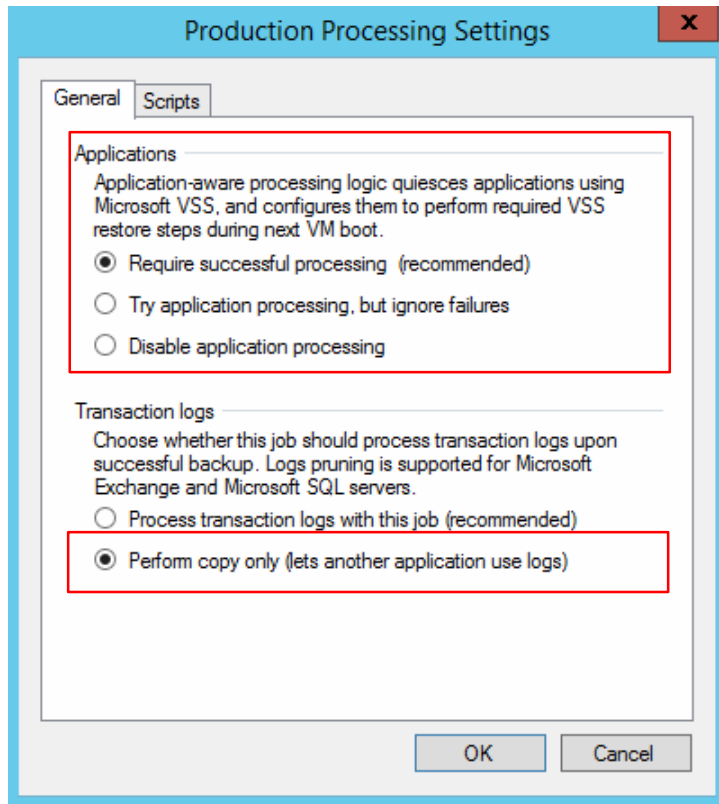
Production Processing Settings

X

General Scripts

Applications

Application-aware processing logic quiesces applications using Microsoft VSS, and configures them to perform required VSS restore steps during next VM boot.

Require successful processing (recommended)

Try application processing, but ignore failures

Disable application processing

Transaction logs

Choose whether this job should process transaction logs upon successful backup. Logs pruning is supported for Microsoft Exchange and Microsoft SQL servers.

Process transaction logs with this job (recommended)

Perform copy only (lets another application use logs)

OK Cancel